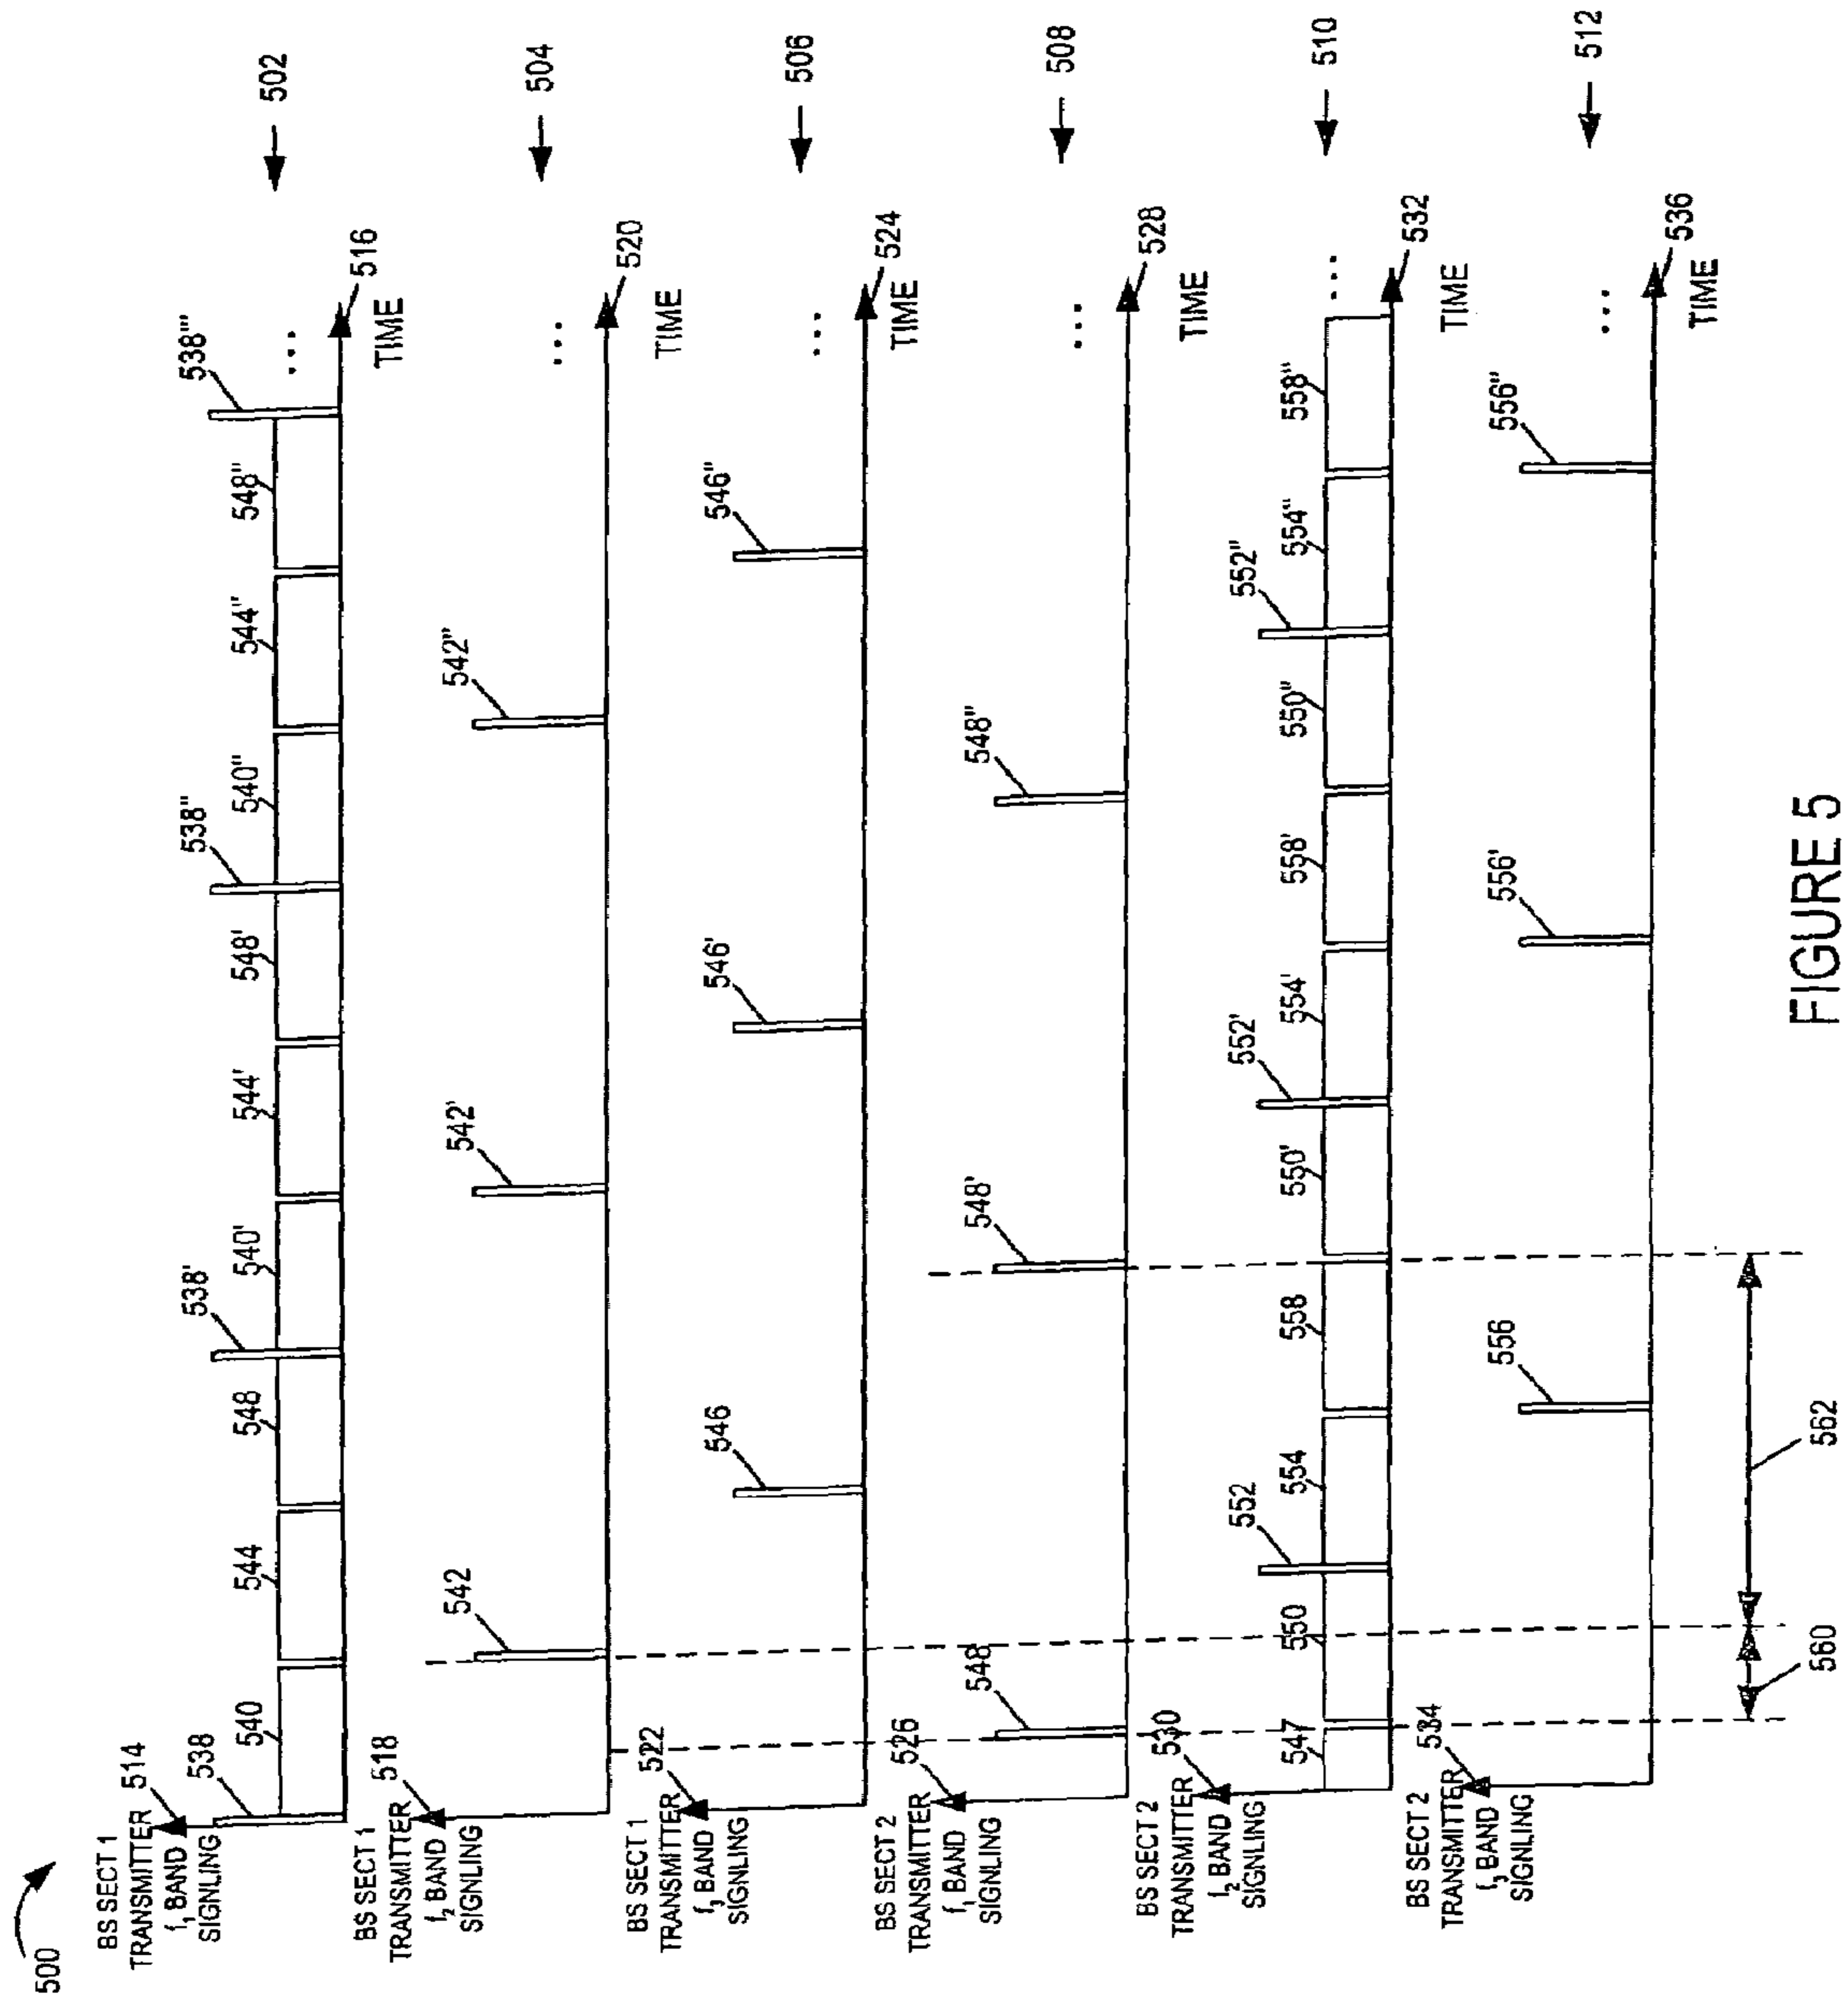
500

502
BS SECT 1 TRANSMITTER $f_1$ BAND SIGNLING
514
538
540
544
548
538'
540'
544'
548'
538''
540''
544''
548''
538'''
516
TIME

504
BS SECT 1 TRANSMITTER $f_2$ BAND SIGNLING
518
542
542'
542''
520
TIME

506
BS SECT 1 TRANSMITTER $f_3$ BAND SIGNLING
522
546
546'
546''
524
TIME

508
BS SECT 2 TRANSMITTER $f_1$ BAND SIGNLING
526
548
548'
548''
528
TIME

510
BS SECT 2 TRANSMITTER $f_2$ BAND SIGNLING
530
547
550
552
554
558
550'
552'
554'
558'
550''
552''
554''
558''
532
TIME

512
BS SECT 2 TRANSMITTER $f_3$ BAND SIGNLING
534
556
556'
556''
536
TIME

560
562

FIGURE 5